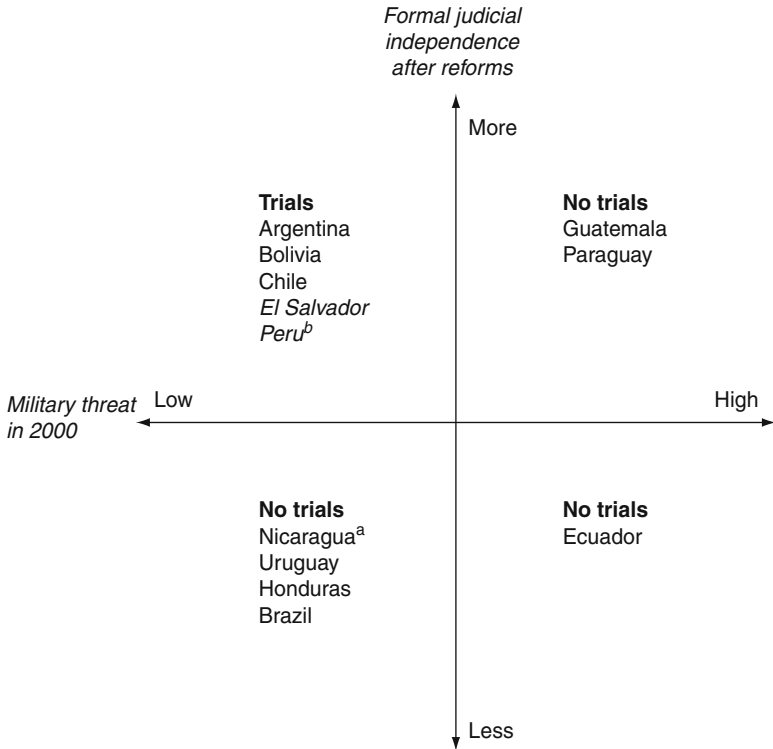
Formal judicial independence after reforms

More

Trials
Argentina
Bolivia
Chile
El Salvador
Peru$^{b}$

No trials
Guatemala
Paraguay

Military threat in 2000

Low

High

No trials
Nicaragua$^{a}$
Uruguay
Honduras
Brazil

No trials
Ecuador

Less